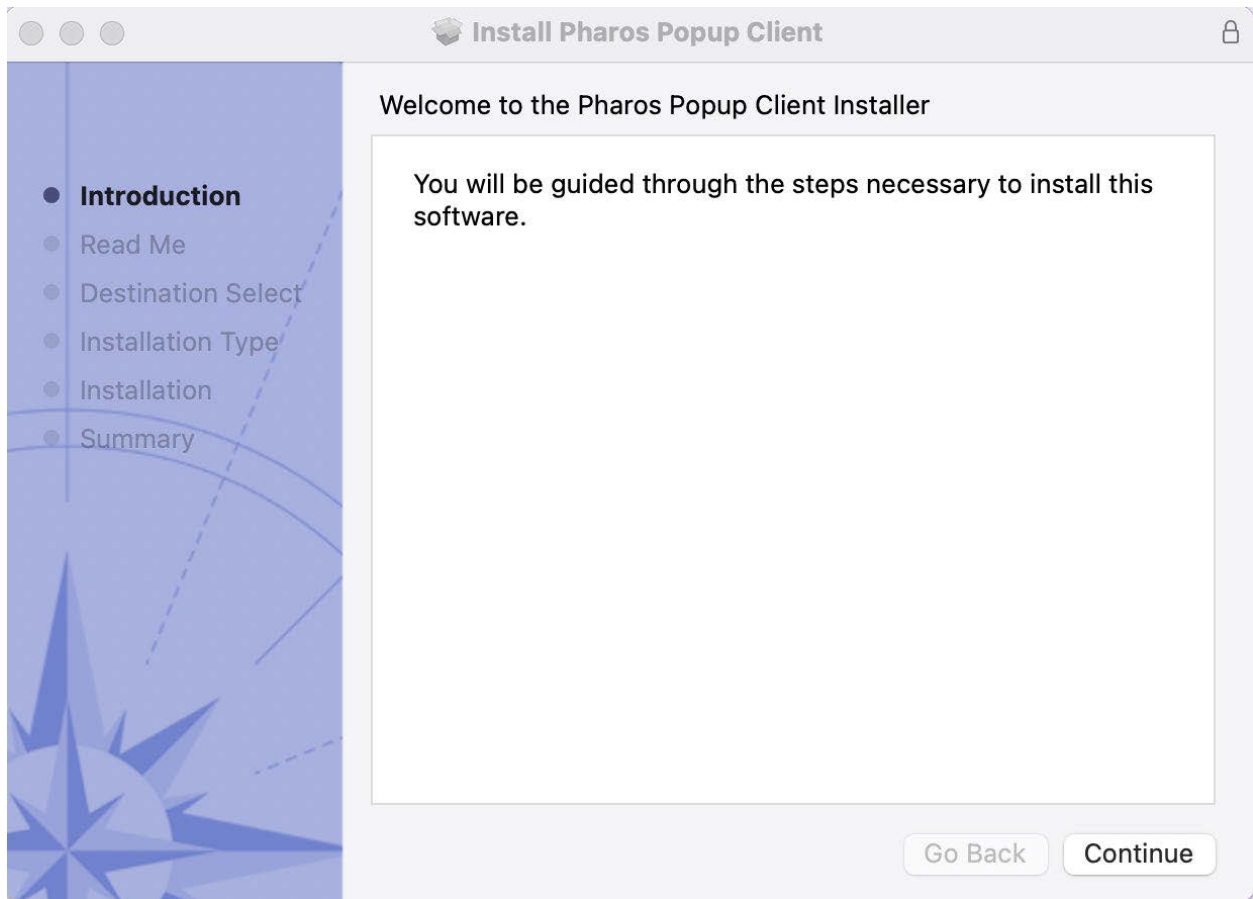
Install Pharos Popup Client

Introduction
Read Me
Destination Select
Installation Type
Installation
Summary

Welcome to the Pharos Popup Client Installer

You will be guided through the steps necessary to install this software.

Go Back
Continue